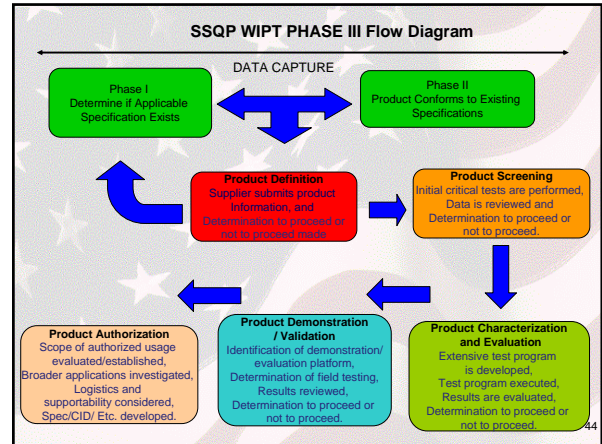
SSQP WIPT PHASE III Flow Diagram

DATA CAPTURE

Phase I
Determine if Applicable Specification Exists

Phase II
Product Conforms to Existing Specifications

Product Definition
Supplier submits product Information, and Determination to proceed or not to proceed made

Product Screening
Initial critical tests are performed, Data is reviewed and Determination to proceed or not to proceed.

Product Authorization
Scope of authorized usage evaluated/established, Broader applications investigated, Logistics and supportability considered, Spec/CID/ Etc. developed.

Product Demonstration / Validation
Identification of demonstration/ evaluation platform, Determination of field testing, Results reviewed, Determination to proceed or not to proceed.

Product Characterization and Evaluation
Extensive test program is developed, Test program executed, Results are evaluated, Determination to proceed or not to proceed.

44